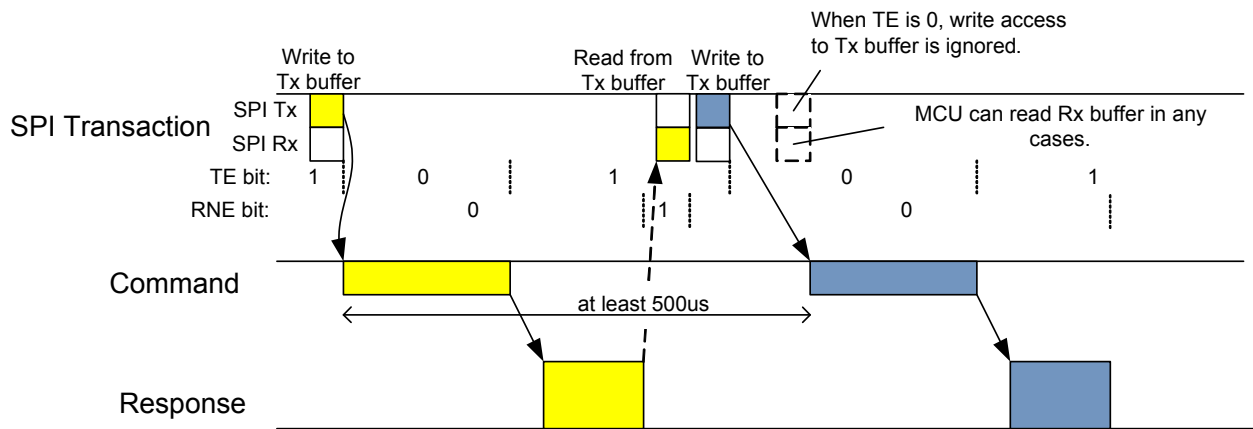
When TE is 0, write access to Tx buffer is ignored.

Write to Tx buffer

Read from Tx buffer

Write to Tx buffer

SPI Transaction

SPI Tx

SPI Rx

MCU can read Rx buffer in any cases.

TE bit: 1 0 1 0 1

RNE bit: 0 1 0

Command

at least 500us

Response